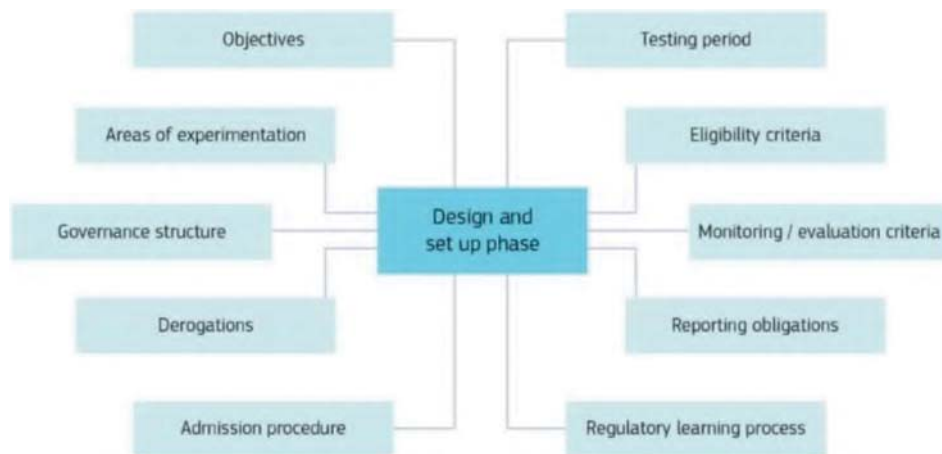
Design and set up phase

Objectives

Areas of experimentation

Governance structure

Derogations

Admission procedure

Testing period

Eligibility criteria

Monitoring / evaluation criteria

Reporting obligations

Regulatory learning process